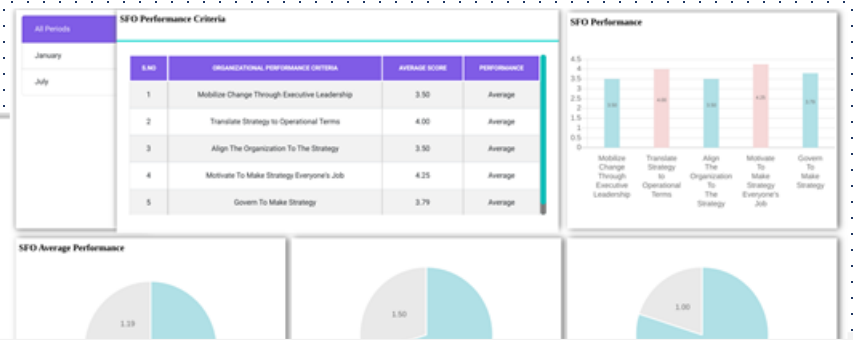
All Periods
January
July

SFO Performance Criteria

| S.NO | ORGANIZATIONAL PERFORMANCE CRITERIA | AVERAGE SCORE | PERFORMANCE |
|---|---|---|---|
| 1 | Mobilize Change Through Executive Leadership | 3.50 | Average |
| 2 | Translate Strategy to Operational Terms | 4.00 | Average |
| 3 | Align The Organization To The Strategy | 3.50 | Average |
| 4 | Motivate To Make Strategy Everyone's Job | 4.25 | Average |
| 5 | Govern To Make Strategy | 3.79 | Average |

SFO Performance

4.5
4
3.5
3
2.5
2
1.5
1
0.5
0

3.50
4.00
3.50
4.25
3.79

Mobilize Change Through Executive Leadership
Translate Strategy to Operational Terms
Align The Organization To The Strategy
Motivate To Make Strategy Everyone's Job
Govern To Make Strategy

SFO Average Performance

1.19

1.50

1.00